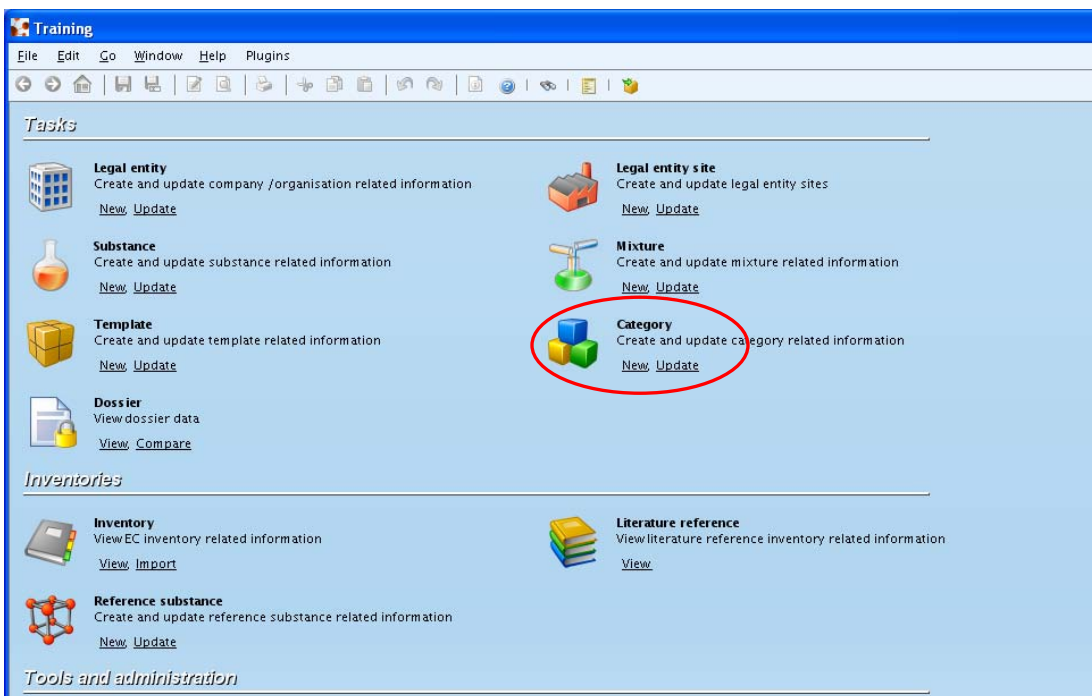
Training

File Edit Go Window Help Plugins

Tasks

Legal entity
Create and update company /organisation related information
New, Update

Legal entity site
Create and update legal entity sites
New, Update

Substance
Create and update substance related information
New, Update

Mixture
Create and update mixture related information
New, Update

Template
Create and update template related information
New, Update

Category
Create and update category related information
New, Update

Dossier
View dossier data
View, Compare

Inventories

Inventory
View EC inventory related information
View, Import

Literature reference
View literature reference inventory related information
View

Reference substance
Create and update reference substance related information
New, Update

Tools and administration